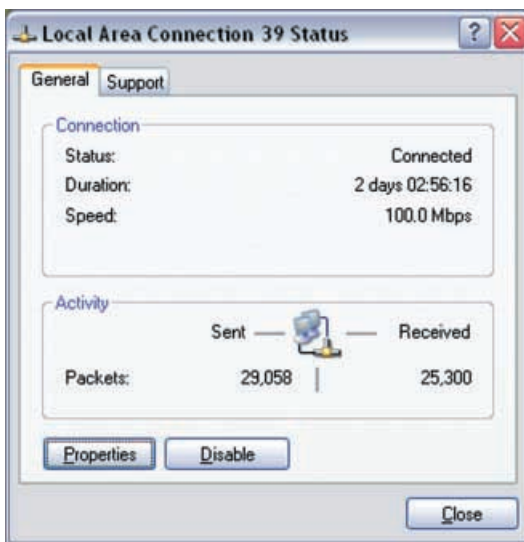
Local Area Connection 39 Status

General Support

Connection

Status: Connected

Duration: 2 days 02:56:16

Speed: 100.0 Mbps

Activity

Sent — — Received

Packets: 29,058 | 25,300

Properties Disable

Close